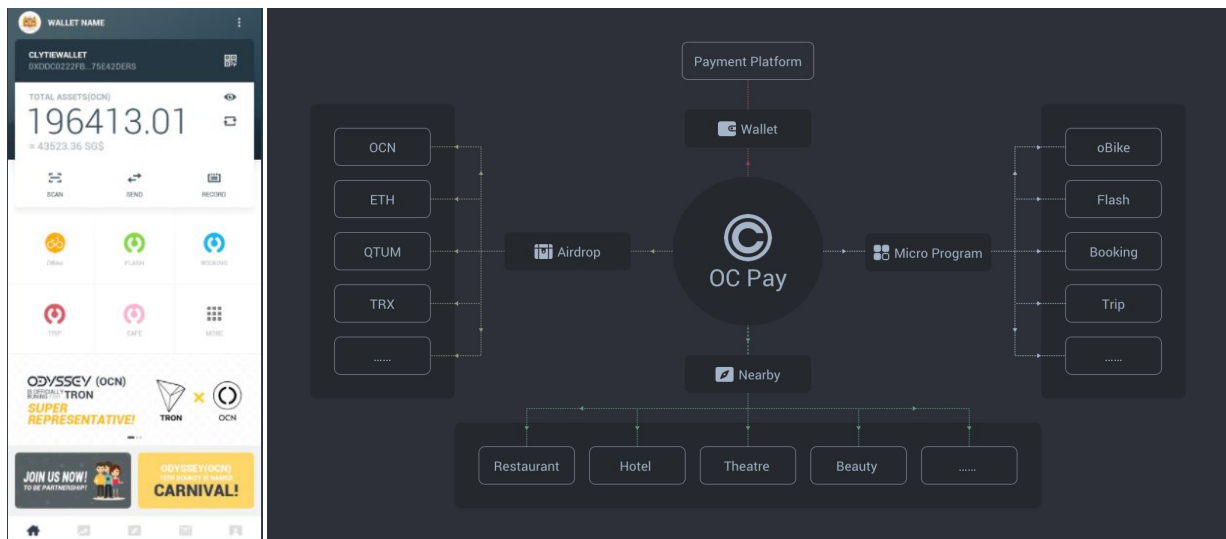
WALLET NAME

CLYTIEWALLET
0XDDCD222FB...75E42DERS

TOTAL ASSETS(OCN)
196413.01
≈ 43523.36 SG$

SCAN
SEND
RECORD

OBike
FLASH
BOOKING
TRIP
CAFE
MORE

ODYSSEY (OCN)
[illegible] TRON
SUPER REPRESENTATIVE!
TRON
OCN

JOIN US NOW!
TO BE PARTNERSHIP!
ODYSSEY(OCN)
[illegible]
CARNIVAL!

Payment Platform
Wallet
OCN
ETH
QTUM
TRX
......
Airdrop
OC Pay
Micro Program
oBike
Flash
Booking
Trip
......
Nearby
Restaurant
Hotel
Theatre
Beauty
......